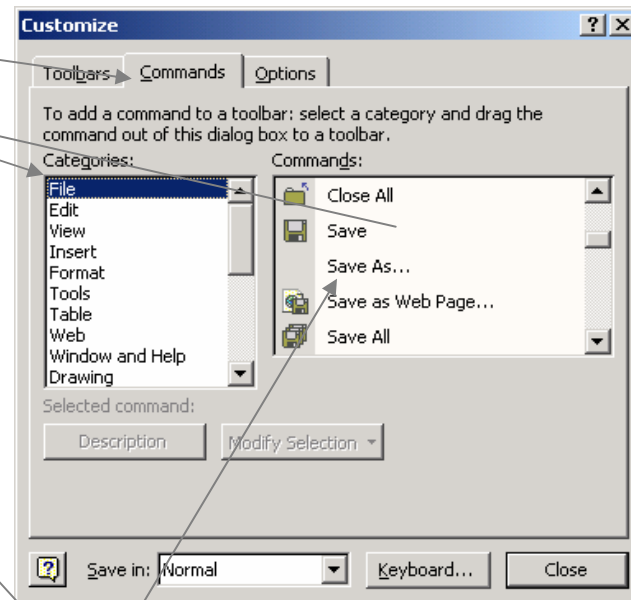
Customize

?

X

Toolbars

Commands

Options

To add a command to a toolbar: select a category and drag the command out of this dialog box to a toolbar.

Categories:

File
Edit
View
Insert
Format
Tools
Table
Web
Window and Help
Drawing

Commands:

Close All
Save
Save As...
Save as Web Page...
Save All

Selected command:

Description

Modify Selection

Save in: Normal

Keyboard...

Close